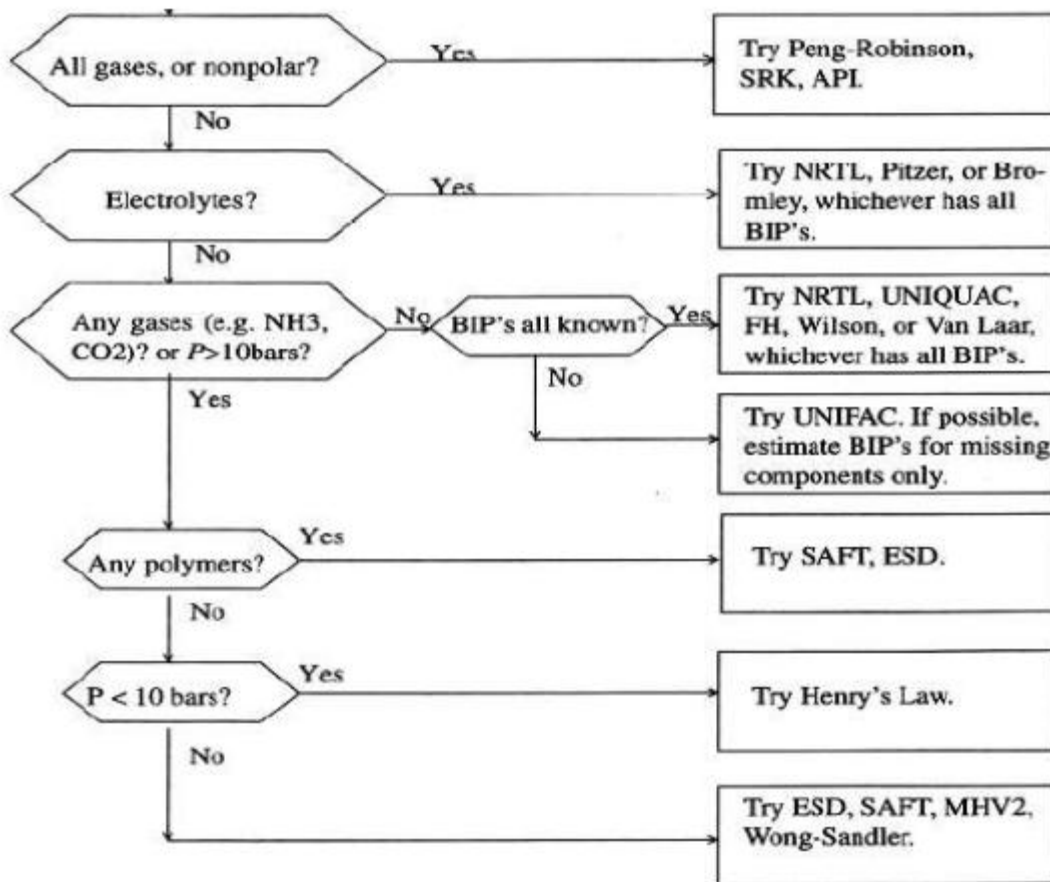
All gases, or nonpolar?

Yes

Try Peng-Robinson, SRK, API.

No

Electrolytes?

Yes

Try NRTL, Pitzer, or Bromley, whichever has all BIP's.

No

Any gases (e.g. NH3, CO2)? or $P$>10bars?

No

BIP's all known?

Yes

Try NRTL, UNIQUAC, FH, Wilson, or Van Laar, whichever has all BIP's.

No

Try UNIFAC. If possible, estimate BIP's for missing components only.

Yes

Any polymers?

Yes

Try SAFT, ESD.

No

P < 10 bars?

Yes

Try Henry's Law.

No

Try ESD, SAFT, MHV2, Wong-Sandler.